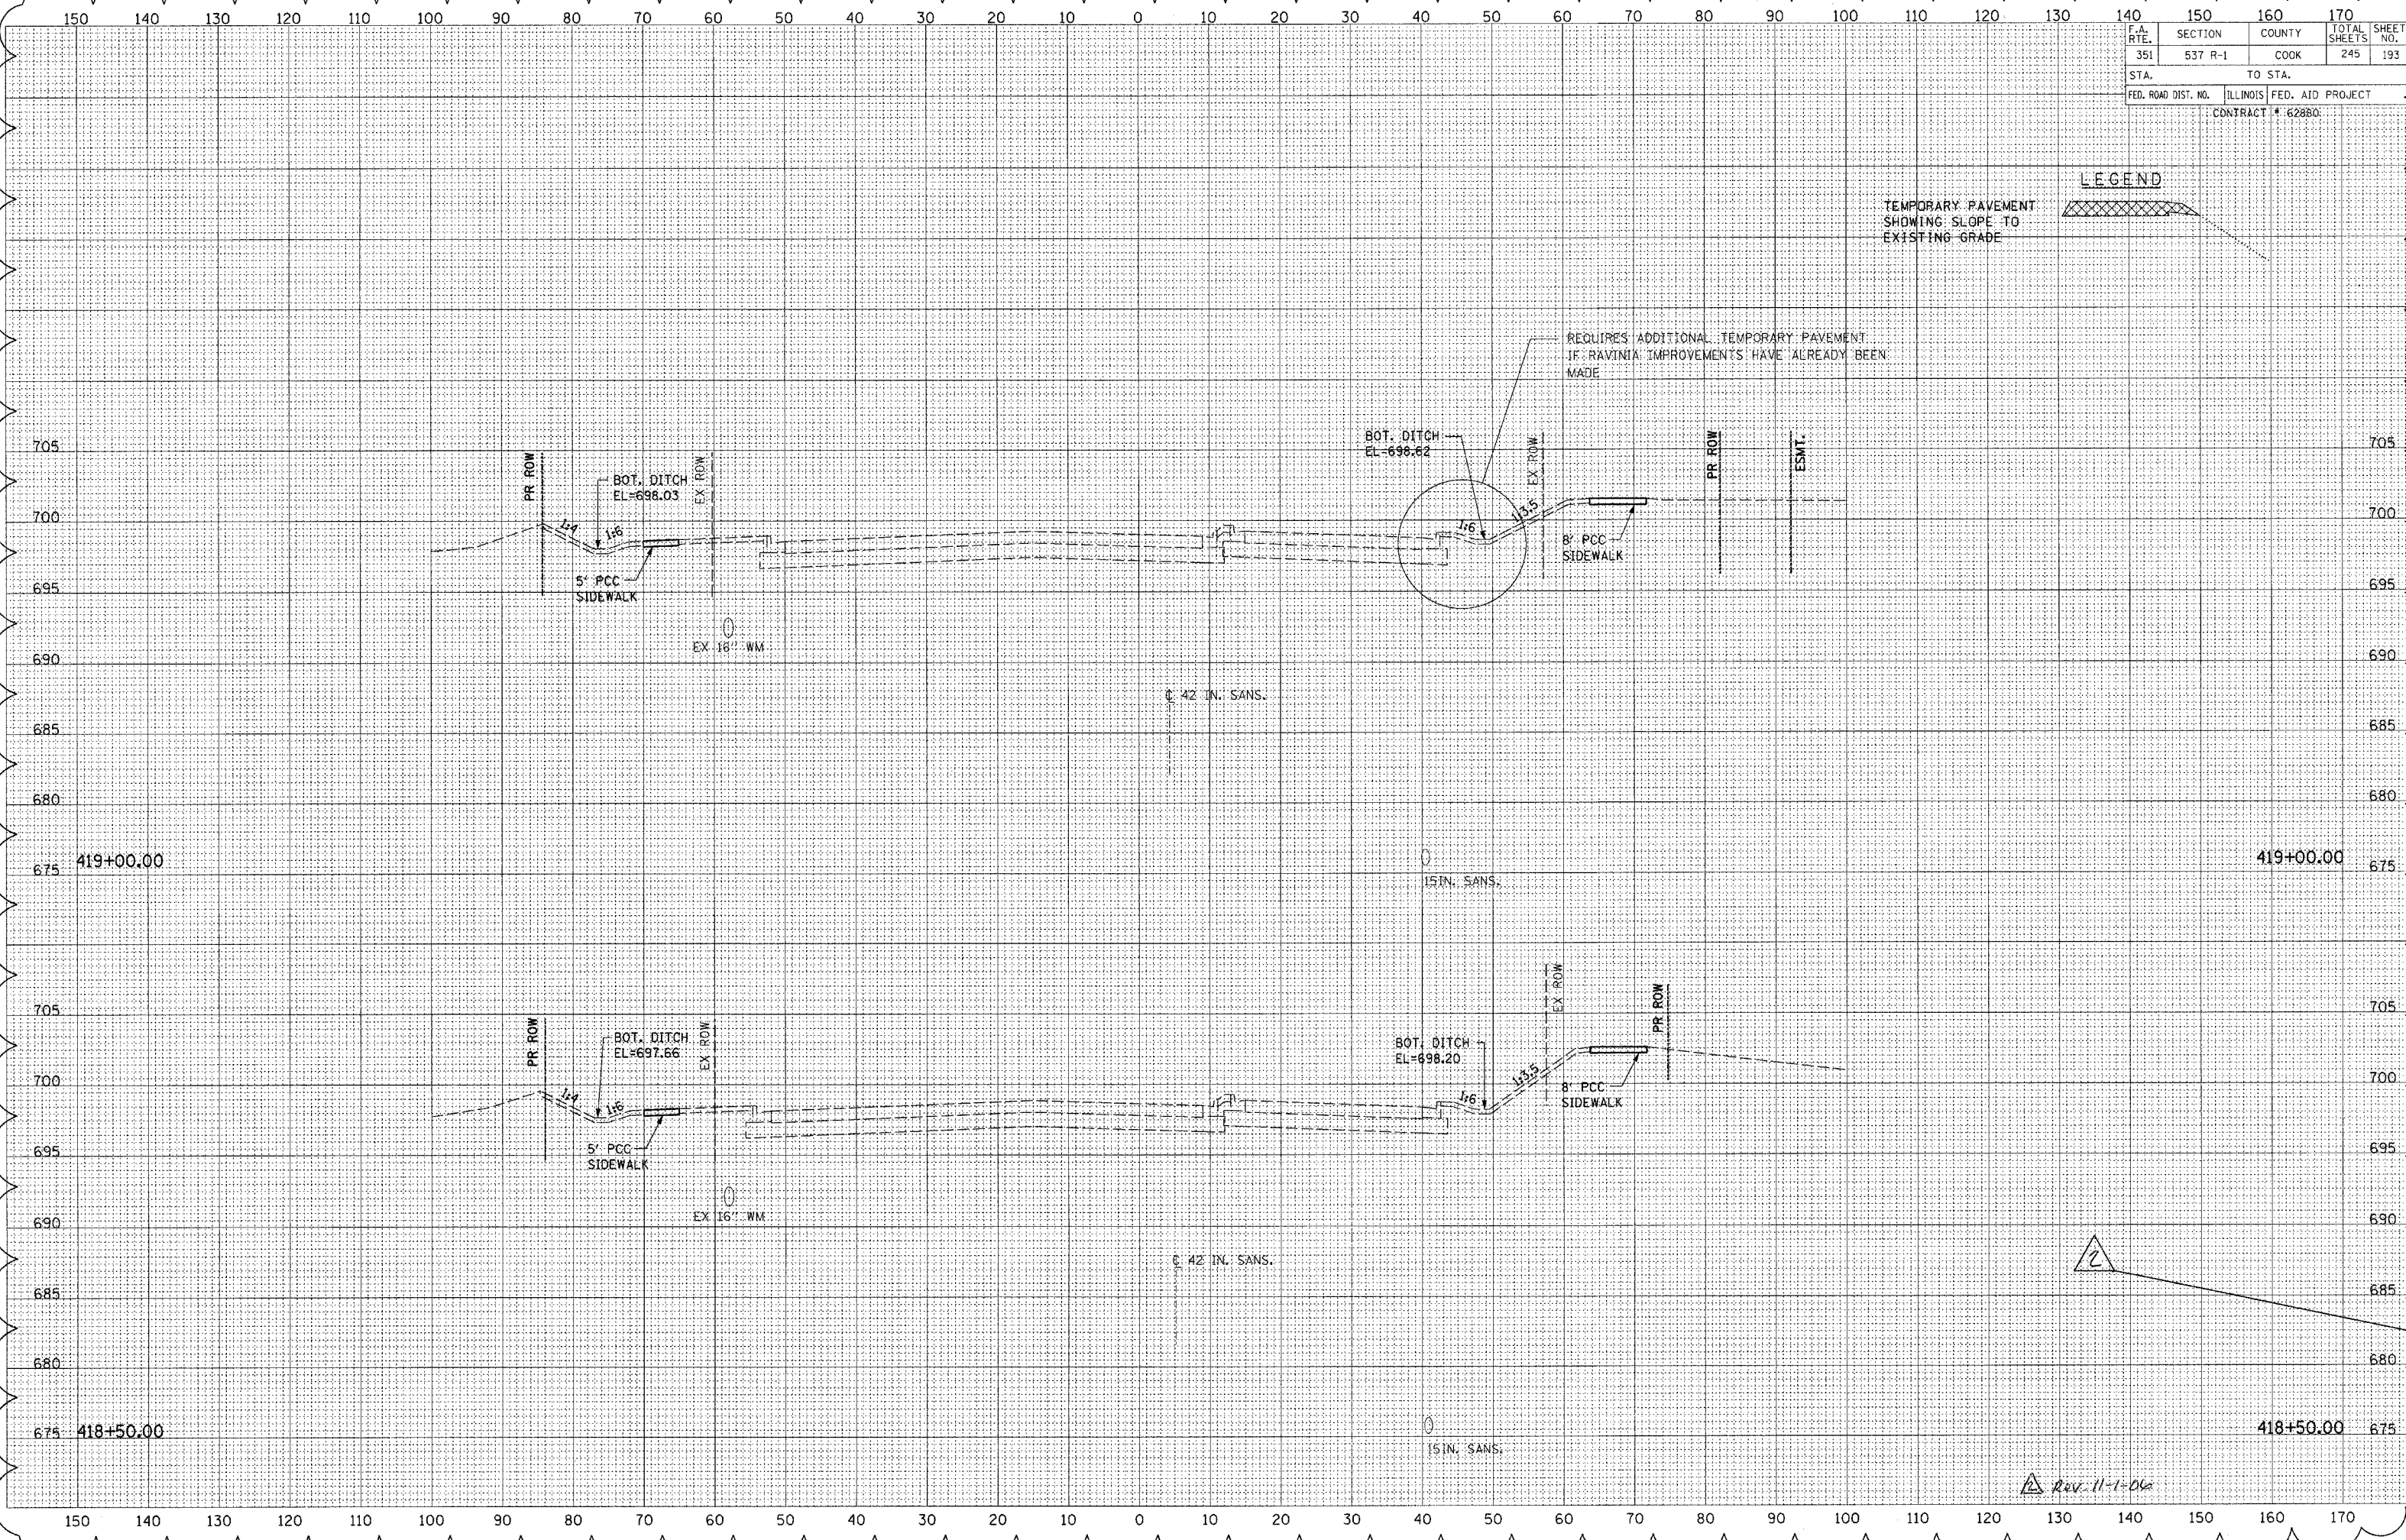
150 140 130 120 110 100 90 80 70 60 50 40 30 20 10 0 10 20 30 40 50 60 70 80 90 100 110 120 130 140 150 160 170

| F.A. RTE. | SECTION | COUNTY | TOTAL SHEETS | SHEET NO. |
|---|---|---|---|---|
| 351 | 537 R-1 | COOK | 245 | 193 |

STA. TO STA.

FED. ROAD DIST. NO. ILLINOIS FED. AID PROJECT

CONTRACT # 62880

LEGEND

TEMPORARY PAVEMENT SHOWING SLOPE TO EXISTING GRADE

REQUIRES ADDITIONAL TEMPORARY PAVEMENT IF RAVINIA IMPROVEMENTS HAVE ALREADY BEEN MADE

705
700
695
690
685
680
675

PR ROW
BOT. DITCH EL=698.03
EX ROW
1:4
1:6
5' PCC SIDEWALK
EX 16" WM
℄ 42 IN. SANS.
BOT. DITCH EL=698.62
EX ROW
PR ROW
ESMT.
1:6
1:3.5
8' PCC SIDEWALK
15IN. SANS.

419+00.00
419+00.00

705
700
695
690
685
680
675

PR ROW
BOT. DITCH EL=697.66
EX ROW
1:4
1:6
5' PCC SIDEWALK
EX 16" WM
℄ 42 IN. SANS.
BOT. DITCH EL=698.20
EX ROW
PR ROW
1:6
1:3.5
8' PCC SIDEWALK
15IN. SANS.

418+50.00
418+50.00

2

2 Rev. 11-1-06

150 140 130 120 110 100 90 80 70 60 50 40 30 20 10 0 10 20 30 40 50 60 70 80 90 100 110 120 130 140 150 160 170